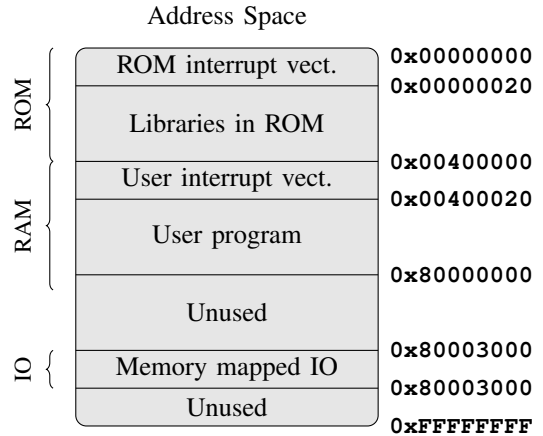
Address Space

ROM
RAM
IO

ROM interrupt vect.
Libraries in ROM
User interrupt vect.
User program
Unused
Memory mapped IO
Unused

0x00000000
0x00000020
0x00400000
0x00400020
0x80000000
0x80003000
0x80003000
0xFFFFFFFF